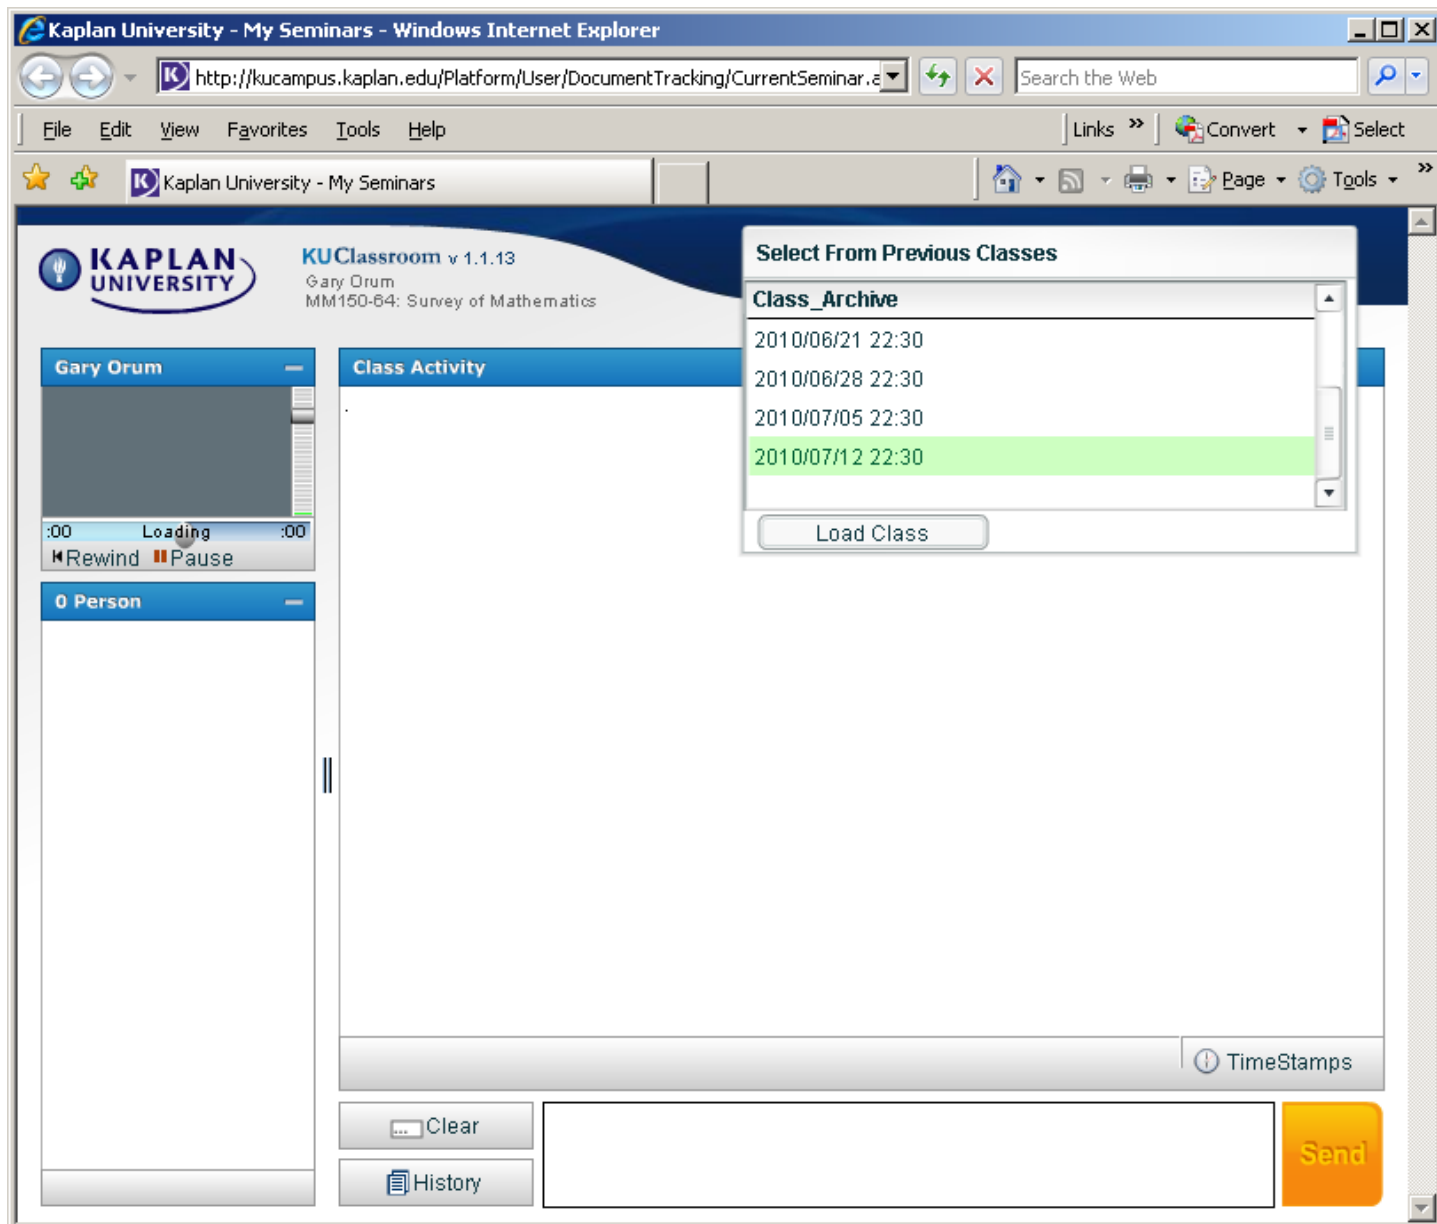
Kaplan University - My Seminars - Windows Internet Explorer

http://kucampus.kaplan.edu/Platform/User/DocumentTracking/CurrentSeminar.a

Search the Web

File Edit View Favorites Tools Help

Links » Convert Select

Kaplan University - My Seminars

Page Tools »

KAPLAN UNIVERSITY

KUClassroom v 1.1.13
Gary Orum
MM150-64: Survey of Mathematics

Select From Previous Classes

| Class_Archive |
|---|
| 2010/06/21 22:30 |
| 2010/06/28 22:30 |
| 2010/07/05 22:30 |
| 2010/07/12 22:30 |

Load Class

Gary Orum

:00 Loading :00
Rewind Pause

0 Person

Class Activity

TimeStamps

Clear

History

Send